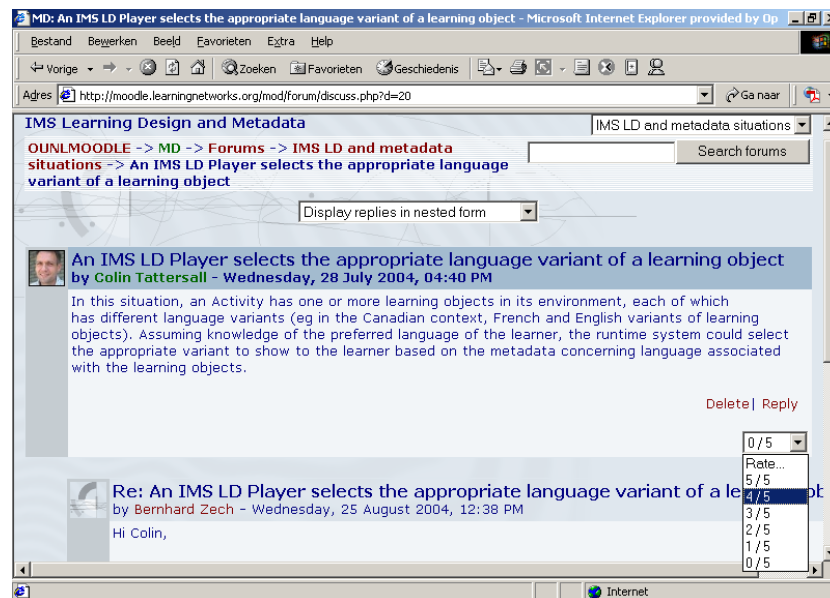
MD: An IMS LD Player selects the appropriate language variant of a learning object - Microsoft Internet Explorer provided by Op

Bestand Bewerken Beeld Favorieten Extra Help

Vorige Zoeken Favorieten Geschiedenis

Adres http://moodle.learningnetworks.org/mod/forum/discuss.php?d=20 Ga naar

IMS Learning Design and Metadata

IMS LD and metadata situations

OUNLMOODLE -> MD -> Forums -> IMS LD and metadata situations -> An IMS LD Player selects the appropriate language variant of a learning object

Search forums

Display replies in nested form

An IMS LD Player selects the appropriate language variant of a learning object
by Colin Tattersall - Wednesday, 28 July 2004, 04:40 PM

In this situation, an Activity has one or more learning objects in its environment, each of which has different language variants (eg in the Canadian context, French and English variants of learning objects). Assuming knowledge of the preferred language of the learner, the runtime system could select the appropriate variant to show to the learner based on the metadata concerning language associated with the learning objects.

Delete | Reply

0 / 5
Rate...
5 / 5
4 / 5
3 / 5
2 / 5
1 / 5
0 / 5

Re: An IMS LD Player selects the appropriate language variant of a le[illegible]
by Bernhard Zech - Wednesday, 25 August 2004, 12:38 PM

Hi Colin,

Internet